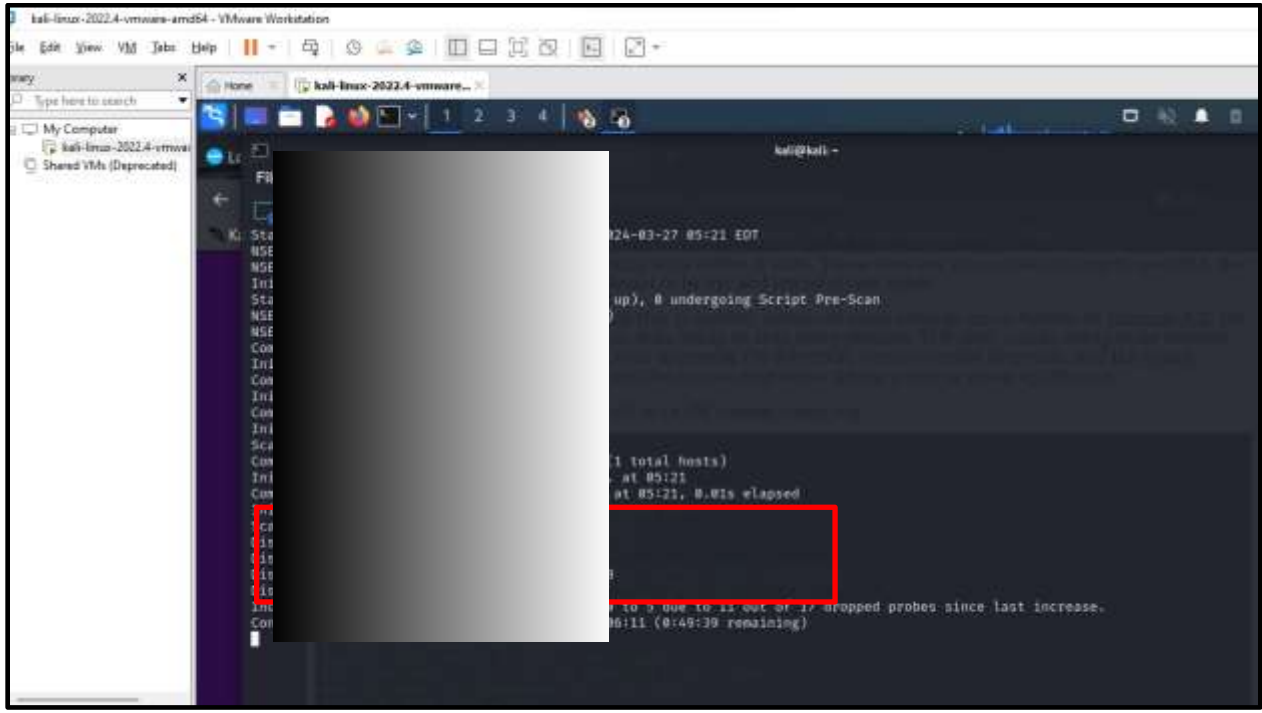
kali-linux-2022.4-vmware-amd64 - VMware Workstation

File Edit View VM Tabs Help

Library

Type here to search

My Computer

kali-linux-2022.4-vmwa

Shared VMs (Deprecated)

Home

kali-linux-2022.4-vmware...

1 2 3 4

kali@kali: ~

Sta 024-03-27 05:21 EDT
NSE
NSE
Ini
Sta up), 0 undergoing Script Pre-Scan
NSE
NSE
Com
Ini
Com
Ini
Com
Ini
Sca
Com (1 total hosts)
Ini at 05:21
Com at 05:21, 0.01s elapsed

Inc r to 5 due to 11 out of 17 dropped probes since last increase.
Con 06:11 (0:49:39 remaining)